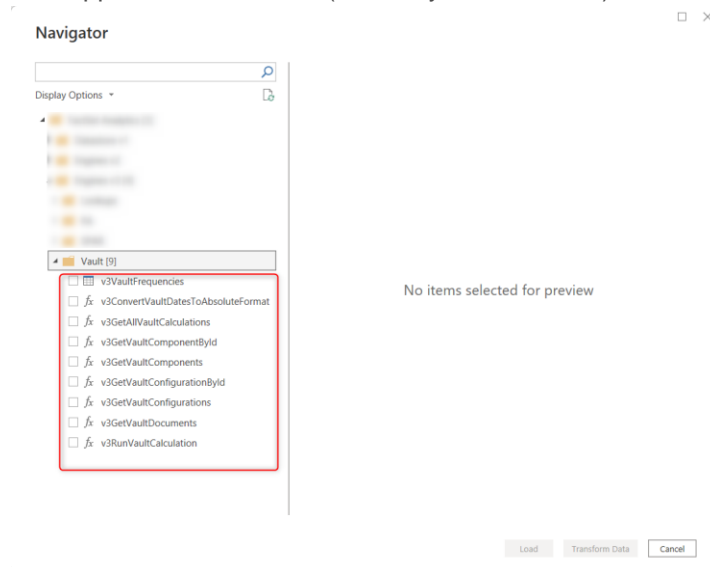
Navigator

Display Options

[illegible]
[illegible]
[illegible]
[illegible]
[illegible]
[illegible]
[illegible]

Vault [9]
v3VaultFrequencies
$fx$ v3ConvertVaultDatesToAbsoluteFormat
$fx$ v3GetAllVaultCalculations
$fx$ v3GetVaultComponentById
$fx$ v3GetVaultComponents
$fx$ v3GetVaultConfigurationById
$fx$ v3GetVaultConfigurations
$fx$ v3GetVaultDocuments
$fx$ v3RunVaultCalculation

No items selected for preview

Load
Transform Data
Cancel